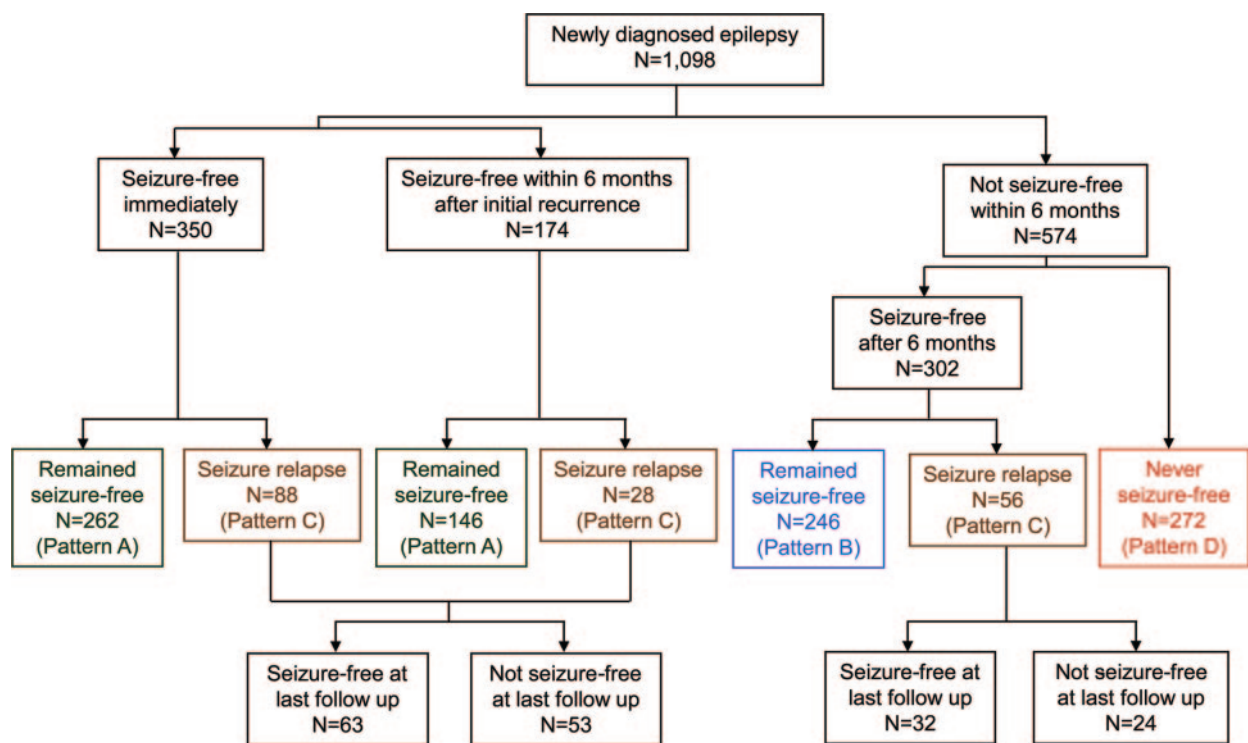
Newly diagnosed epilepsy
N=1,098

Seizure-free immediately
N=350

Seizure-free within 6 months after initial recurrence
N=174

Not seizure-free within 6 months
N=574

Seizure-free after 6 months
N=302

Remained seizure-free
N=262
(Pattern A)

Seizure relapse
N=88
(Pattern C)

Remained seizure-free
N=146
(Pattern A)

Seizure relapse
N=28
(Pattern C)

Remained seizure-free
N=246
(Pattern B)

Seizure relapse
N=56
(Pattern C)

Never seizure-free
N=272
(Pattern D)

Seizure-free at last follow up
N=63

Not seizure-free at last follow up
N=53

Seizure-free at last follow up
N=32

Not seizure-free at last follow up
N=24